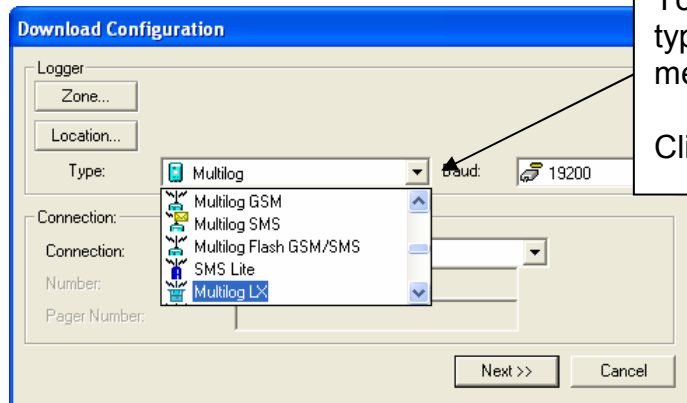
Download Configuration

Logger

Zone...

Location...

Type: Multilog

Baud: 19200

Multilog GSM
Multilog SMS
Multilog Flash GSM/SMS
SMS Lite
Multilog LX

Connection:

Connection:

Number:

Pager Number:

Next >>

Cancel

To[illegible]
typ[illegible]
me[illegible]

Cli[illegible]